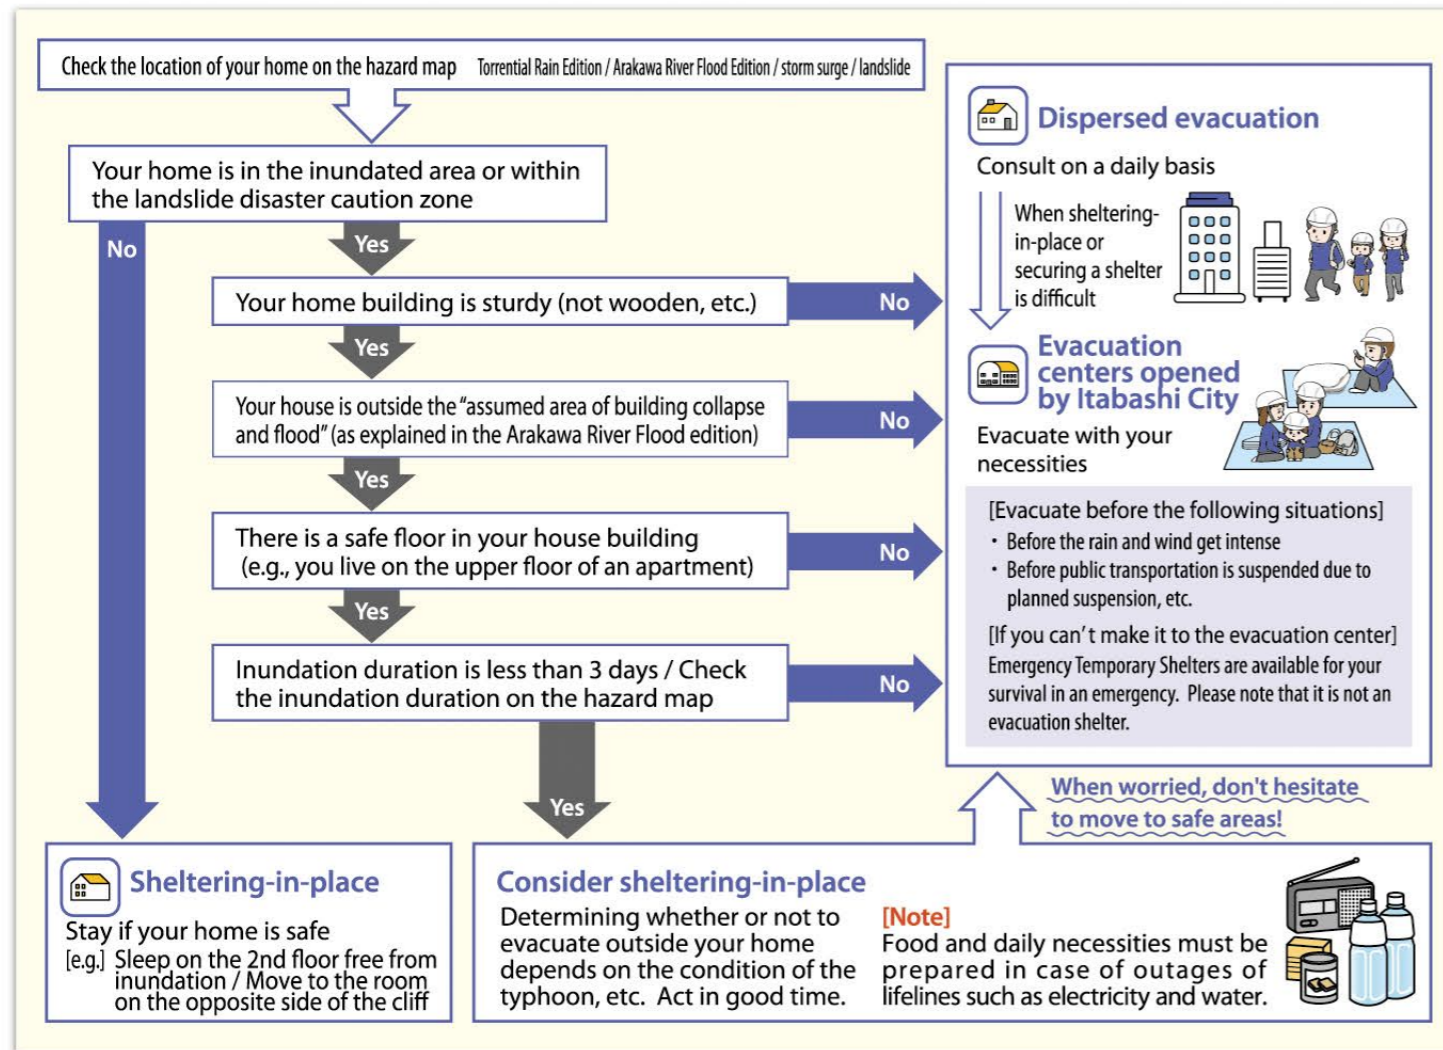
Check the location of your home on the hazard map Torrential Rain Edition / Arakawa River Flood Edition / storm surge / landslide

Your home is in the inundated area or within the landslide disaster caution zone

No

Yes

Your home building is sturdy (not wooden, etc.)

No

Yes

Your house is outside the "assumed area of building collapse and flood" (as explained in the Arakawa River Flood edition)

No

Yes

There is a safe floor in your house building (e.g., you live on the upper floor of an apartment)

No

Yes

Inundation duration is less than 3 days / Check the inundation duration on the hazard map

No

Yes

Dispersed evacuation

Consult on a daily basis

When sheltering-in-place or securing a shelter is difficult

Evacuation centers opened by Itabashi City

Evacuate with your necessities

[Evacuate before the following situations]
・Before the rain and wind get intense
・Before public transportation is suspended due to planned suspension, etc.

[If you can't make it to the evacuation center]
Emergency Temporary Shelters are available for your survival in an emergency. Please note that it is not an evacuation shelter.

When worried, don't hesitate to move to safe areas!

Sheltering-in-place

Stay if your home is safe
[e.g.] Sleep on the 2nd floor free from inundation / Move to the room on the opposite side of the cliff

Consider sheltering-in-place

Determining whether or not to evacuate outside your home depends on the condition of the typhoon, etc. Act in good time.

[Note]
Food and daily necessities must be prepared in case of outages of lifelines such as electricity and water.